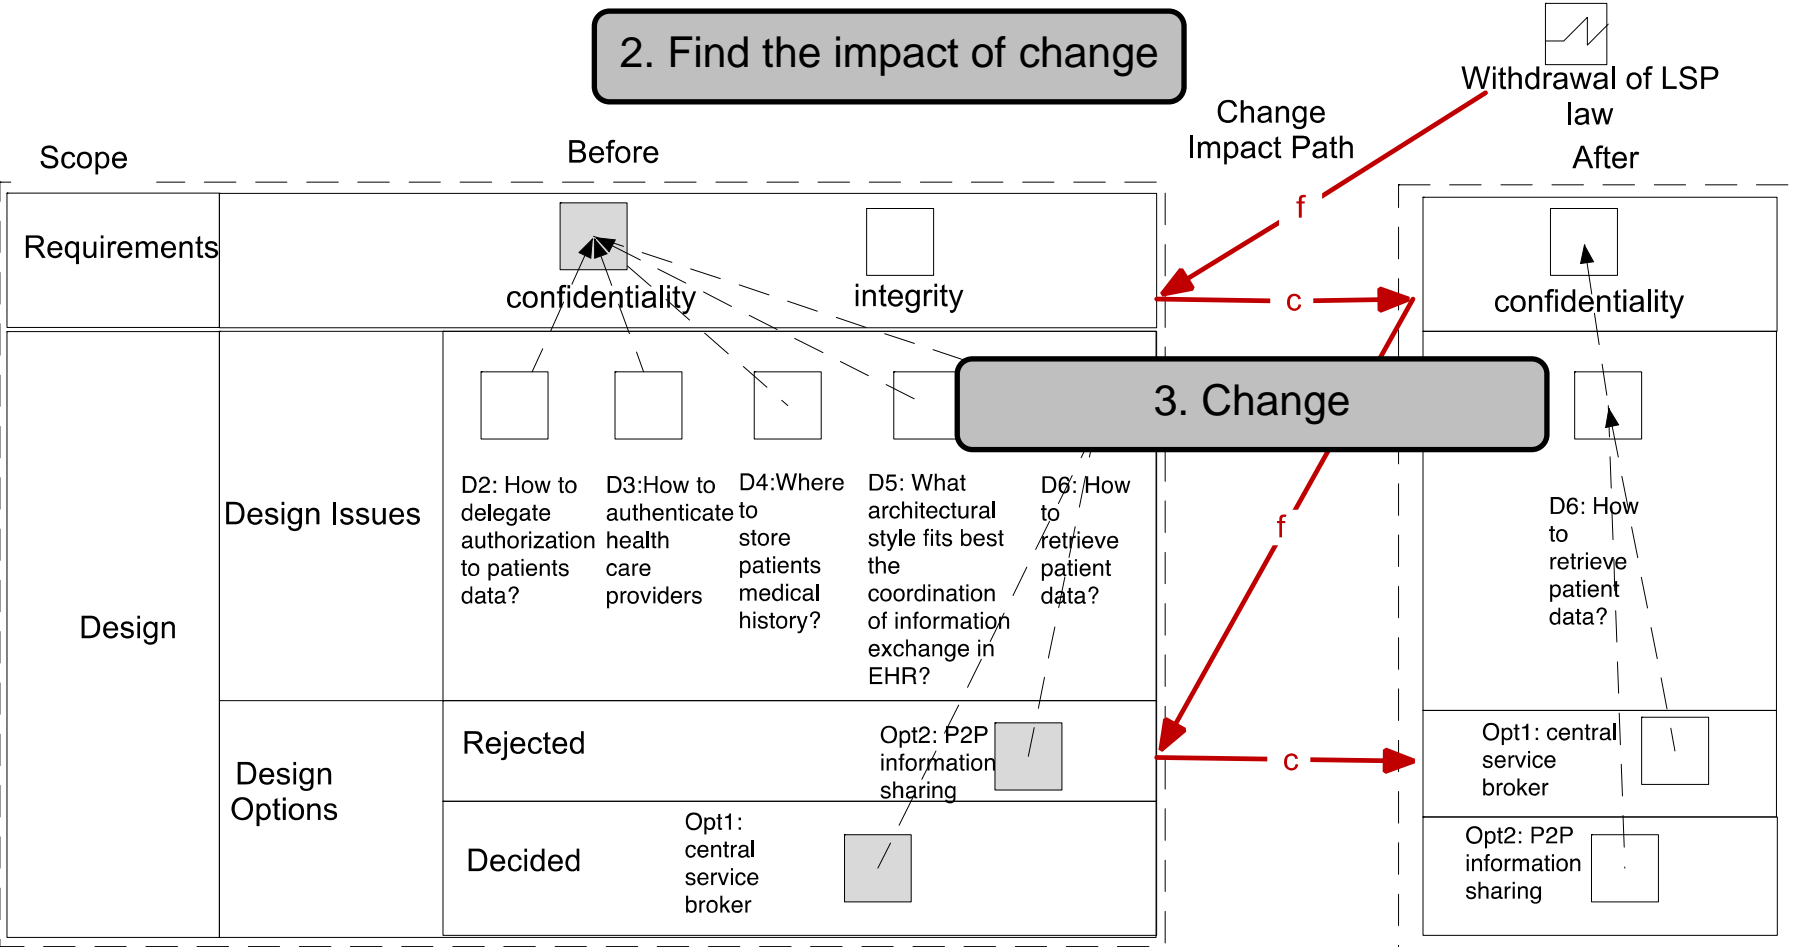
2. Find the impact of change

Withdrawal of LSP law

Change Impact Path

Scope

Before

After

Requirements

confidentiality

integrity

f

c

confidentiality

Design

Design Issues

D2: How to delegate authorization to patients data?

D3:How to authenticate health care providers

D4:Where to store patients medical history?

D5: What architectural style fits best the coordination of information exchange in EHR?

D6: How to retrieve patient data?

3. Change

f

D6: How to retrieve patient data?

Design Options

Rejected

Opt2: P2P information sharing

c

Opt1: central service broker

Decided

Opt1: central service broker

Opt2: P2P information sharing